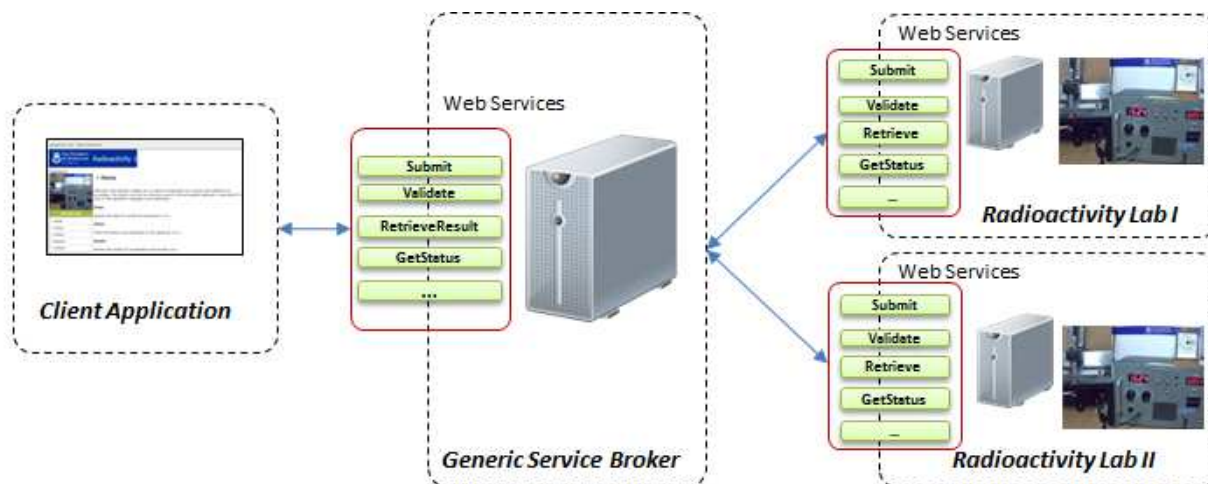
Client Application

Web Services

Submit

Validate

RetrieveResult

GetStatus

...

Generic Service Broker

Web Services

Submit

Validate

Retrieve

GetStatus

...

Radioactivity Lab I

Web Services

Submit

Validate

Retrieve

GetStatus

...

Radioactivity Lab II